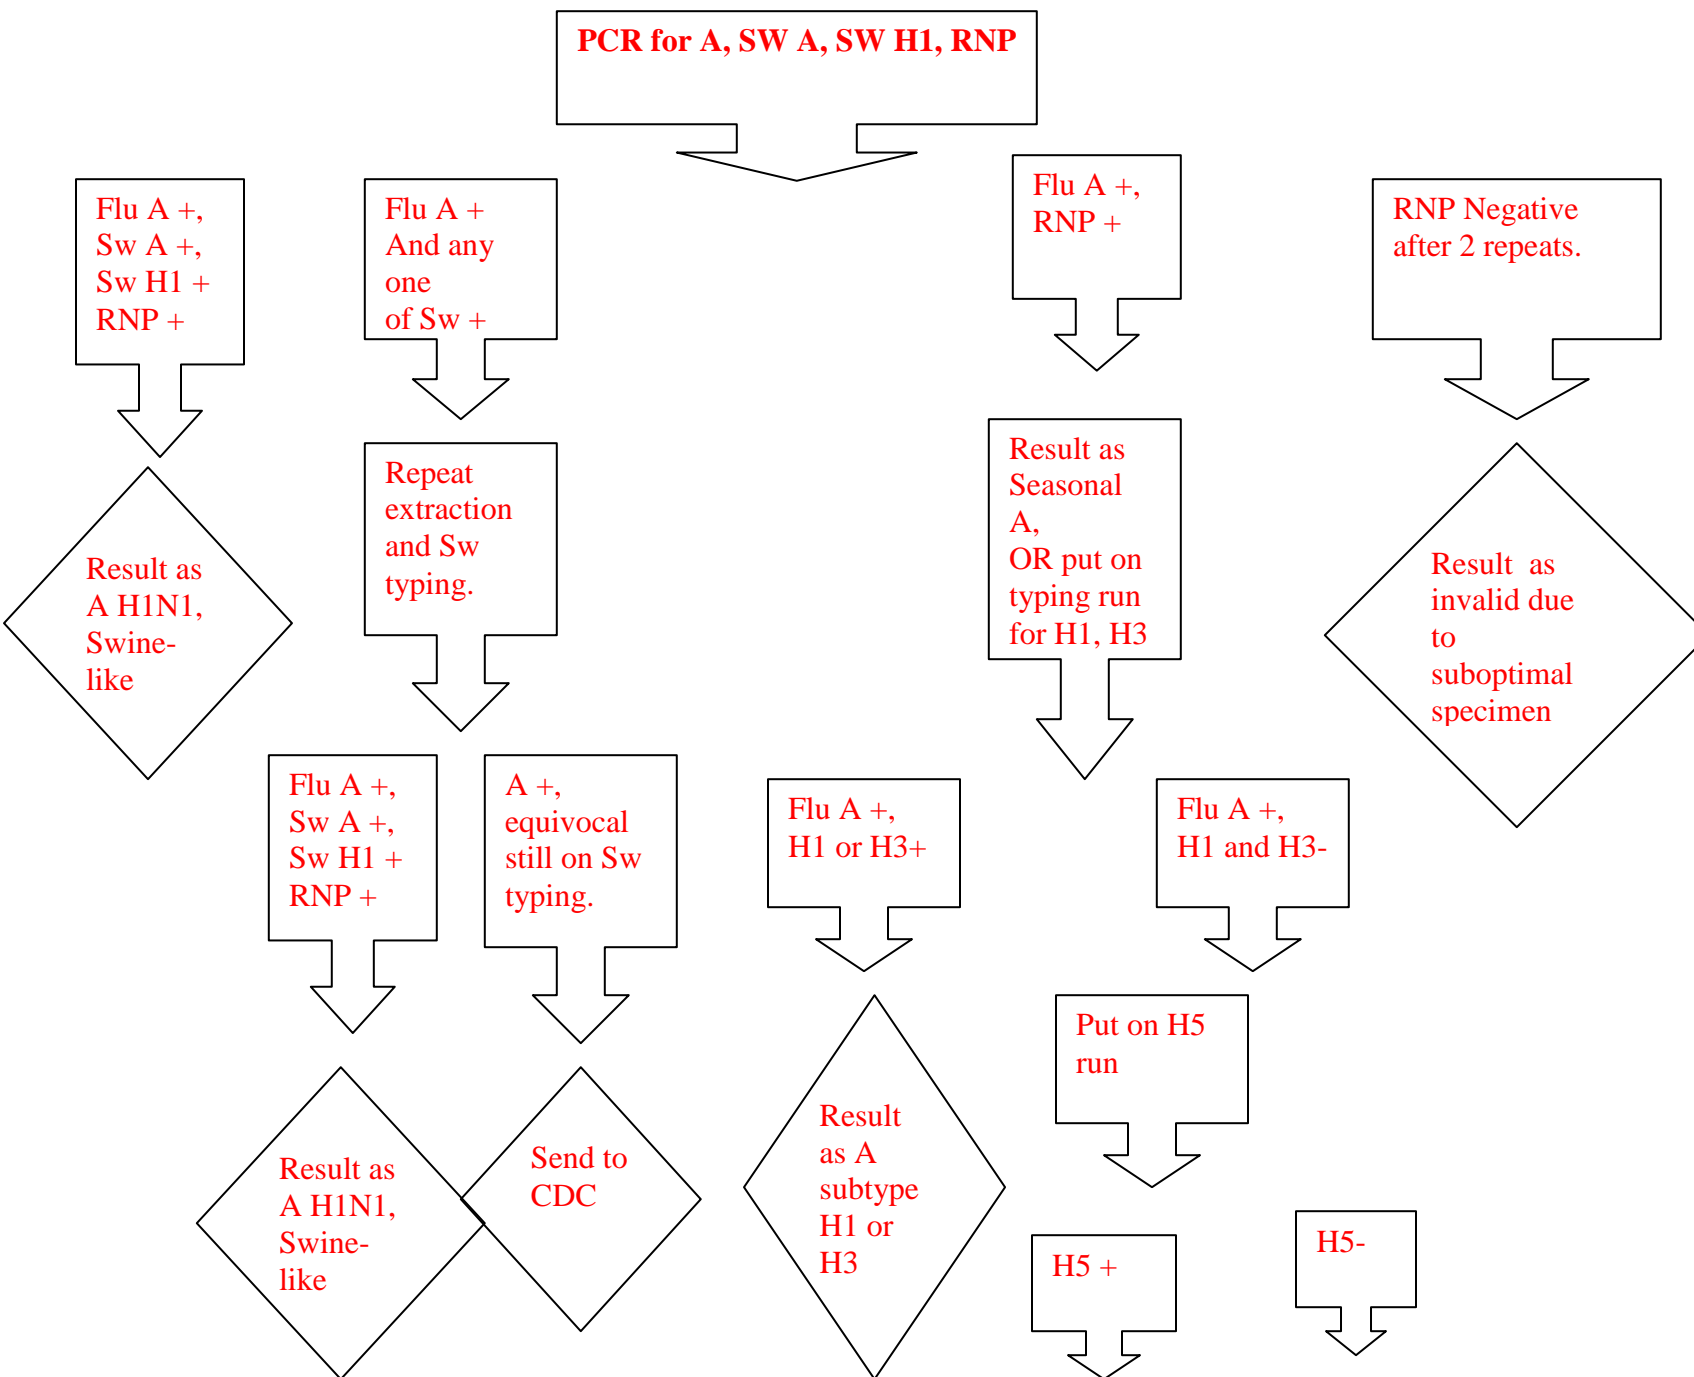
PCR for A, SW A, SW H1, RNP

Flu A +,
Sw A +,
Sw H1 +
RNP +

Result as
A H1N1,
Swine-like

Flu A +
And any one
of Sw +

Repeat extraction and Sw typing.

Flu A +,
Sw A +,
Sw H1 +
RNP +

Result as
A H1N1,
Swine-like

A +,
equivocal still on Sw typing.

Send to CDC

Flu A +,
RNP +

Result as Seasonal A,
OR put on typing run for H1, H3

Flu A +,
H1 or H3+

Result as A subtype H1 or H3

Flu A +,
H1 and H3-

Put on H5 run

H5 +

H5-

RNP Negative after 2 repeats.

Result as invalid due to suboptimal specimen